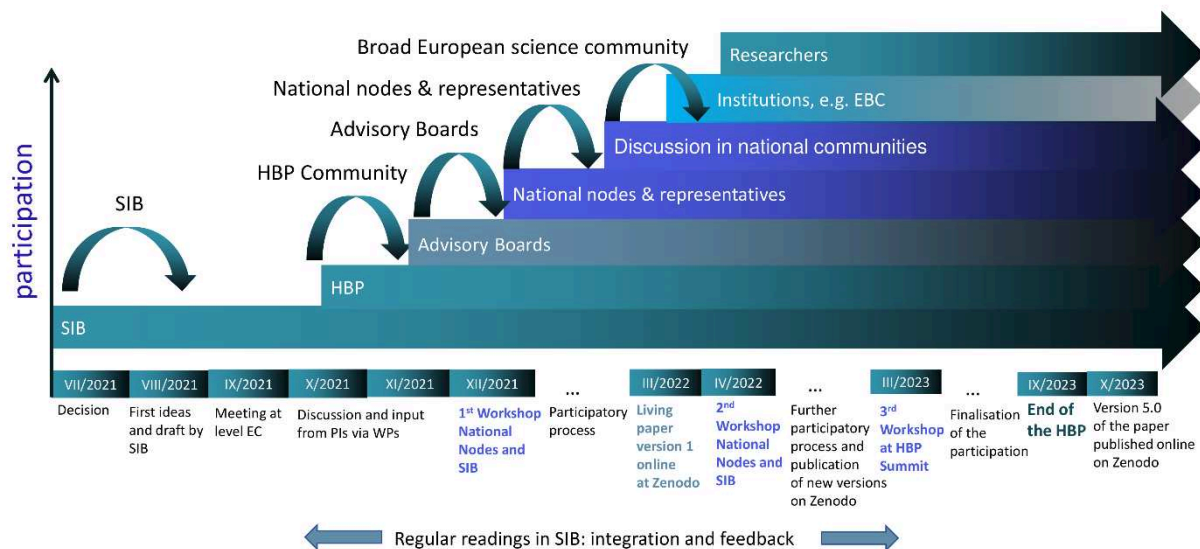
participation

Broad European science community

Researchers

National nodes & representatives

Institutions, e.g. EBC

Advisory Boards

Discussion in national communities

HBP Community

National nodes & representatives

SIB

Advisory Boards

HBP

SIB

VII/2021
Decision

VIII/2021
First ideas and draft by SIB

IX/2021
Meeting at level EC

X/2021
Discussion and input from PIs via WPs

XI/2021

XII/2021
1st Workshop National Nodes and SIB

...
Participatory process

III/2022
Living paper version 1 online at Zenodo

IV/2022
2nd Workshop National Nodes and SIB

...
Further participatory process and publication of new versions on Zenodo

III/2023
3rd Workshop at HBP Summit

...
Finalisation of the participation

IX/2023
End of the HBP

X/2023
Version 5.0 of the paper published online on Zenodo

Regular readings in SIB: integration and feedback